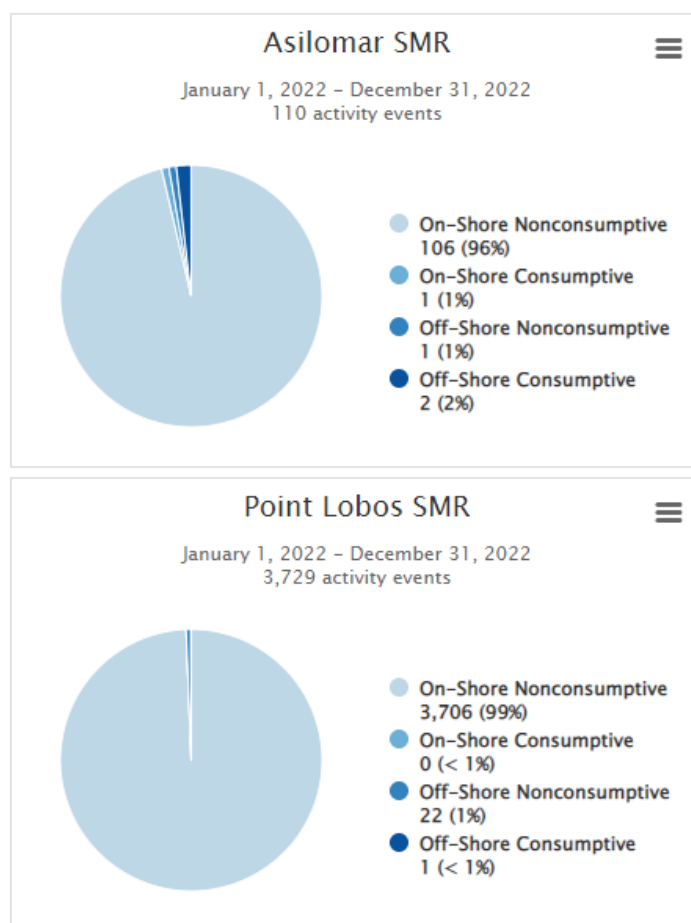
Asilomar SMR

January 1, 2022 - December 31, 2022
110 activity events

On-Shore Nonconsumptive
106 (96%)
On-Shore Consumptive
1 (1%)
Off-Shore Nonconsumptive
1 (1%)
Off-Shore Consumptive
2 (2%)

Point Lobos SMR

January 1, 2022 - December 31, 2022
3,729 activity events

On-Shore Nonconsumptive
3,706 (99%)
On-Shore Consumptive
0 (< 1%)
Off-Shore Nonconsumptive
22 (1%)
Off-Shore Consumptive
1 (< 1%)